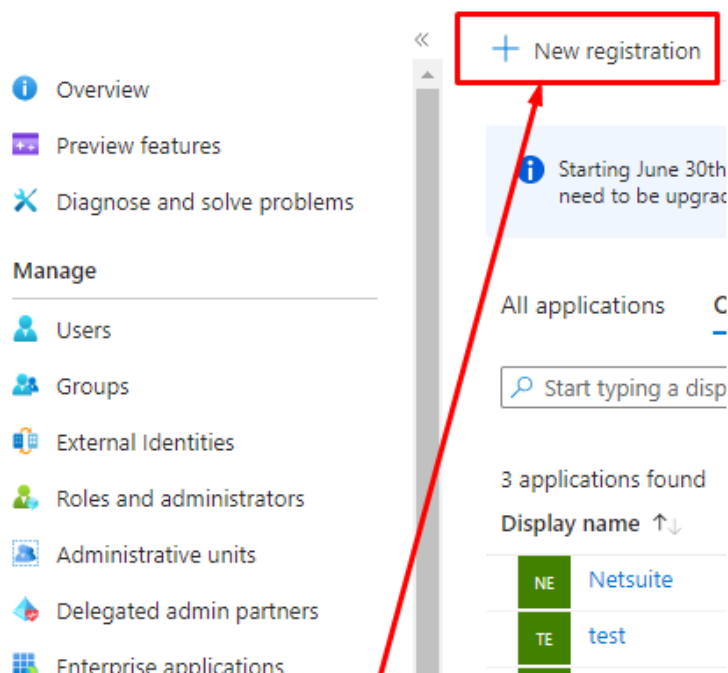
«

+ New registration

Overview

Preview features

Diagnose and solve problems

Manage

Users

Groups

External Identities

Roles and administrators

Administrative units

Delegated admin partners

Enterprise applications

Starting June 30th
need to be upgrad

All applications

C

Start typing a disp

3 applications found

Display name ↑↓

NE Netsuite

TE test